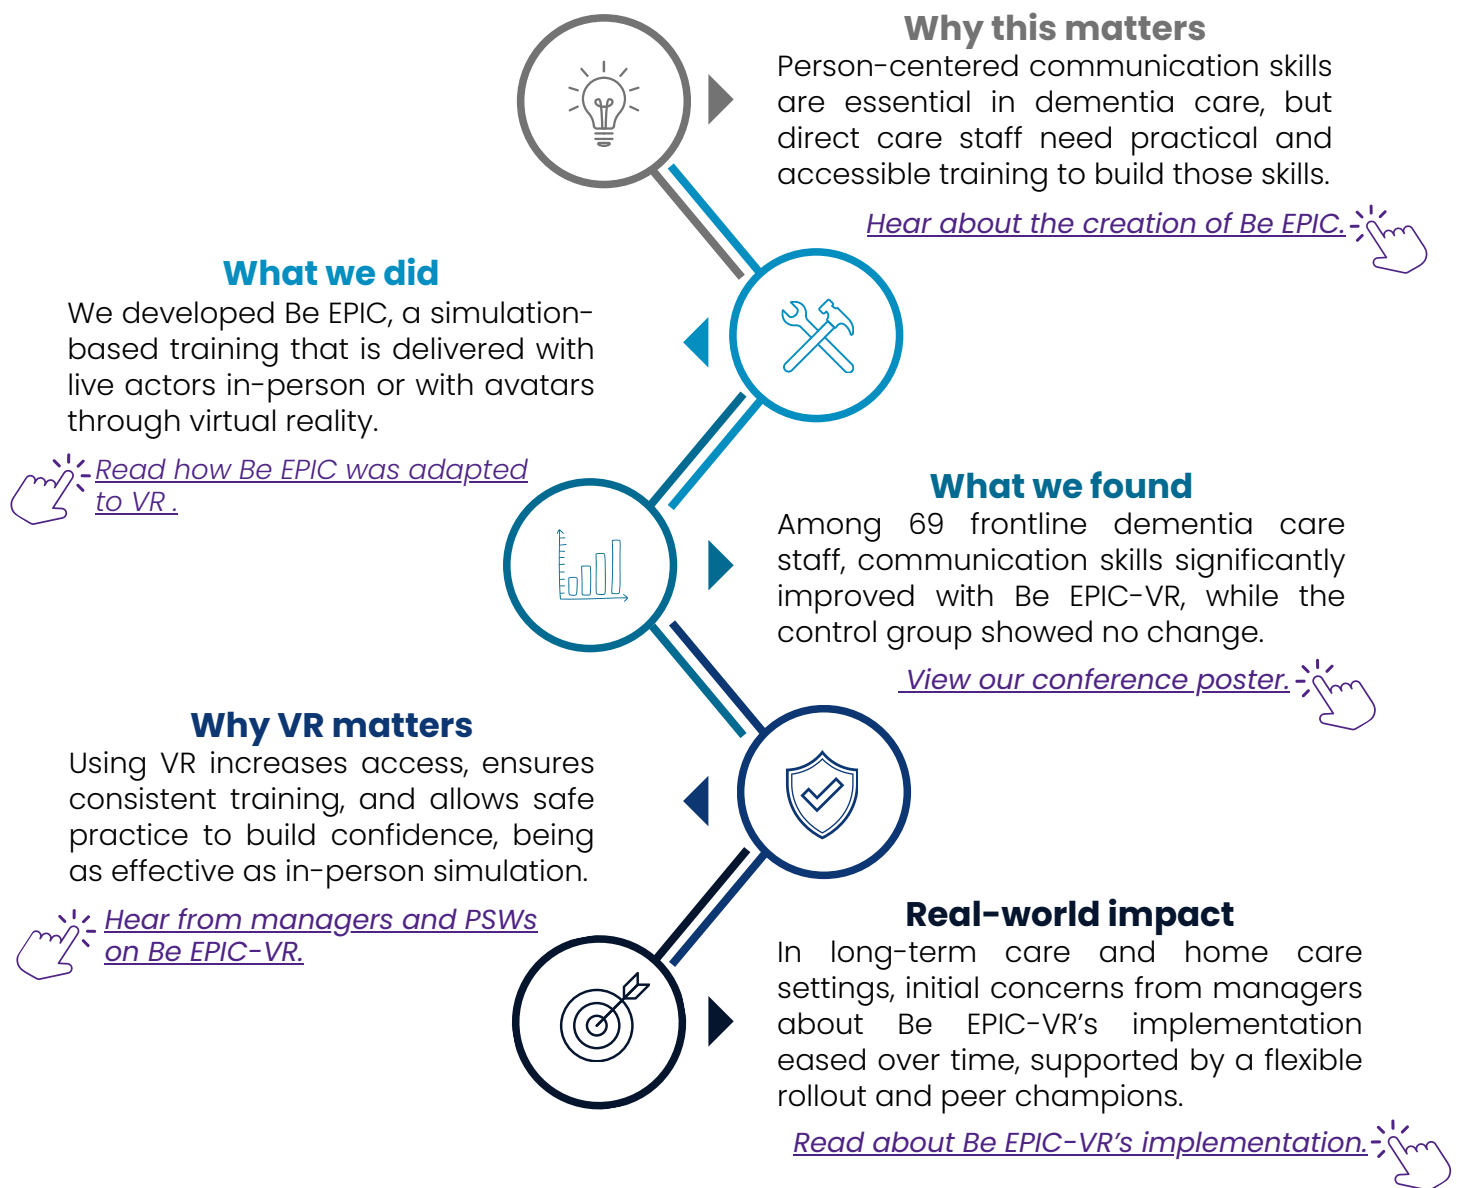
Why this matters
Person-centered communication skills are essential in dementia care, but direct care staff need practical and accessible training to build those skills.

Hear about the creation of Be EPIC.

What we did
We developed Be EPIC, a simulation-based training that is delivered with live actors in-person or with avatars through virtual reality.

Read how Be EPIC was adapted to VR .

What we found
Among 69 frontline dementia care staff, communication skills significantly improved with Be EPIC-VR, while the control group showed no change.

View our conference poster.

Why VR matters
Using VR increases access, ensures consistent training, and allows safe practice to build confidence, being as effective as in-person simulation.

Hear from managers and PSWs on Be EPIC-VR.

Real-world impact
In long-term care and home care settings, initial concerns from managers about Be EPIC-VR's implementation eased over time, supported by a flexible rollout and peer champions.

Read about Be EPIC-VR's implementation.